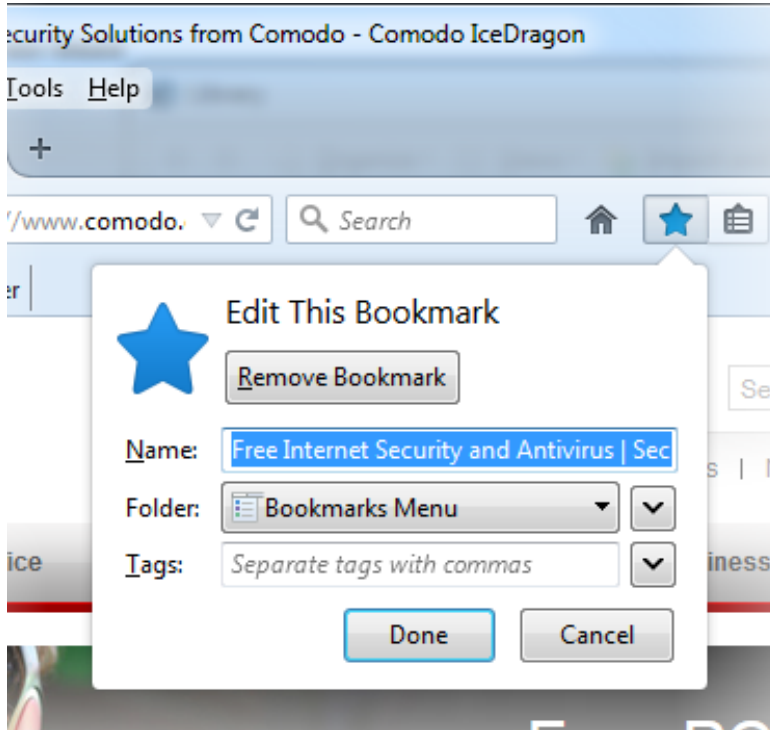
ecurity Solutions from Comodo - Comodo IceDragon

Tools Help

+

/www.comodo.

Search

er

Edit This Bookmark

Remove Bookmark

Name: Free Internet Security and Antivirus | Sec

Folder: Bookmarks Menu

Tags: Separate tags with commas

Done

Cancel

Se

s |

ice

iness